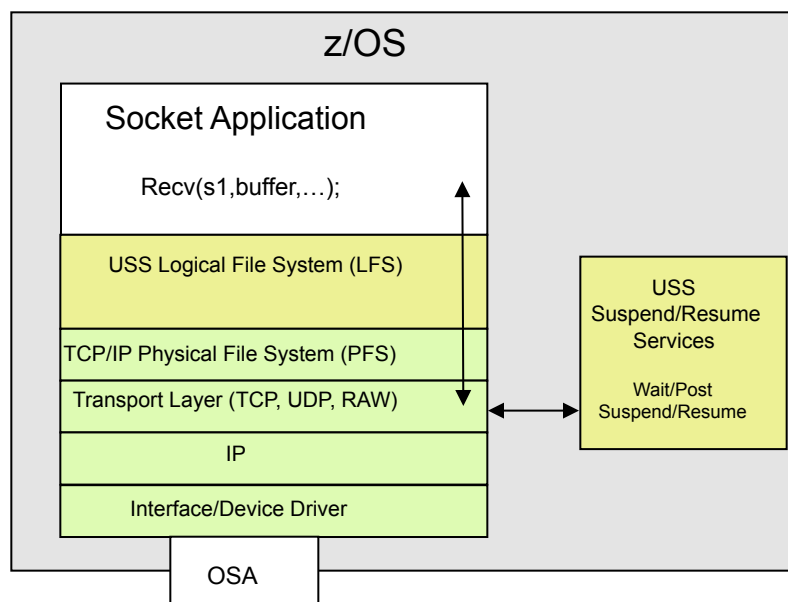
z/OS

Socket Application

Recv(s1,buffer,…);

USS Logical File System (LFS)

TCP/IP Physical File System (PFS)

Transport Layer (TCP, UDP, RAW)

IP

Interface/Device Driver

OSA

USS Suspend/Resume Services

Wait/Post Suspend/Resume